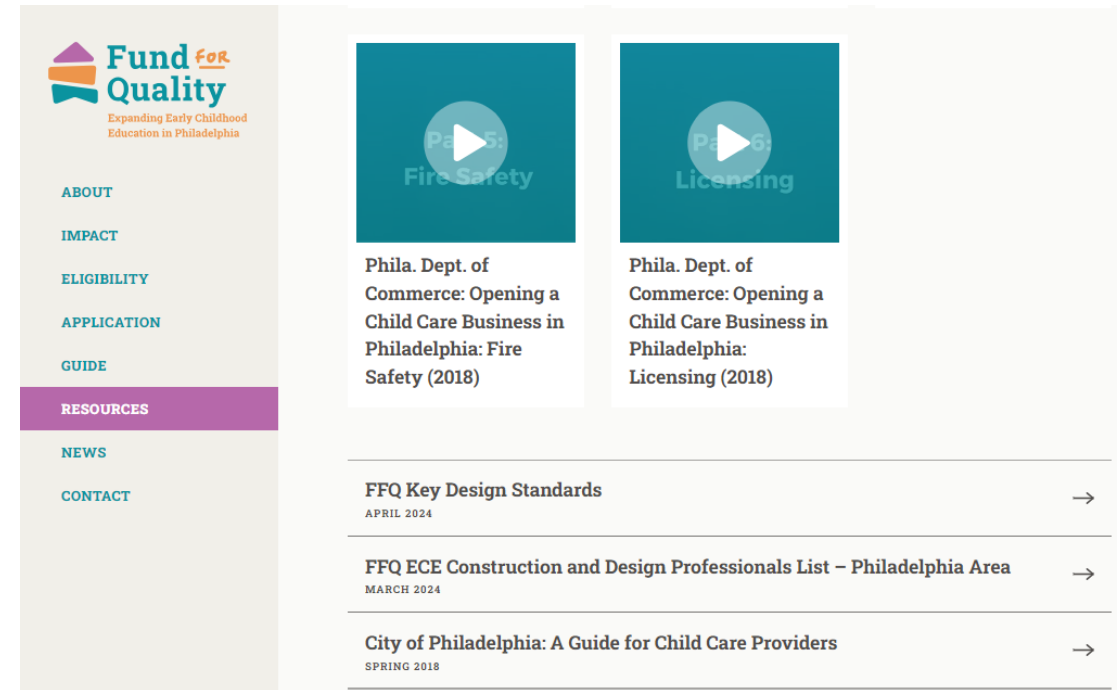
Fund FOR Quality
Expanding Early Childhood Education in Philadelphia

ABOUT
IMPACT
ELIGIBILITY
APPLICATION
GUIDE
RESOURCES
NEWS
CONTACT

Part 5: Fire Safety

Phila. Dept. of Commerce: Opening a Child Care Business in Philadelphia: Fire Safety (2018)

Part 6: Licensing

Phila. Dept. of Commerce: Opening a Child Care Business in Philadelphia: Licensing (2018)

FFQ Key Design Standards
APRIL 2024
→

FFQ ECE Construction and Design Professionals List – Philadelphia Area
MARCH 2024
→

City of Philadelphia: A Guide for Child Care Providers
SPRING 2018
→